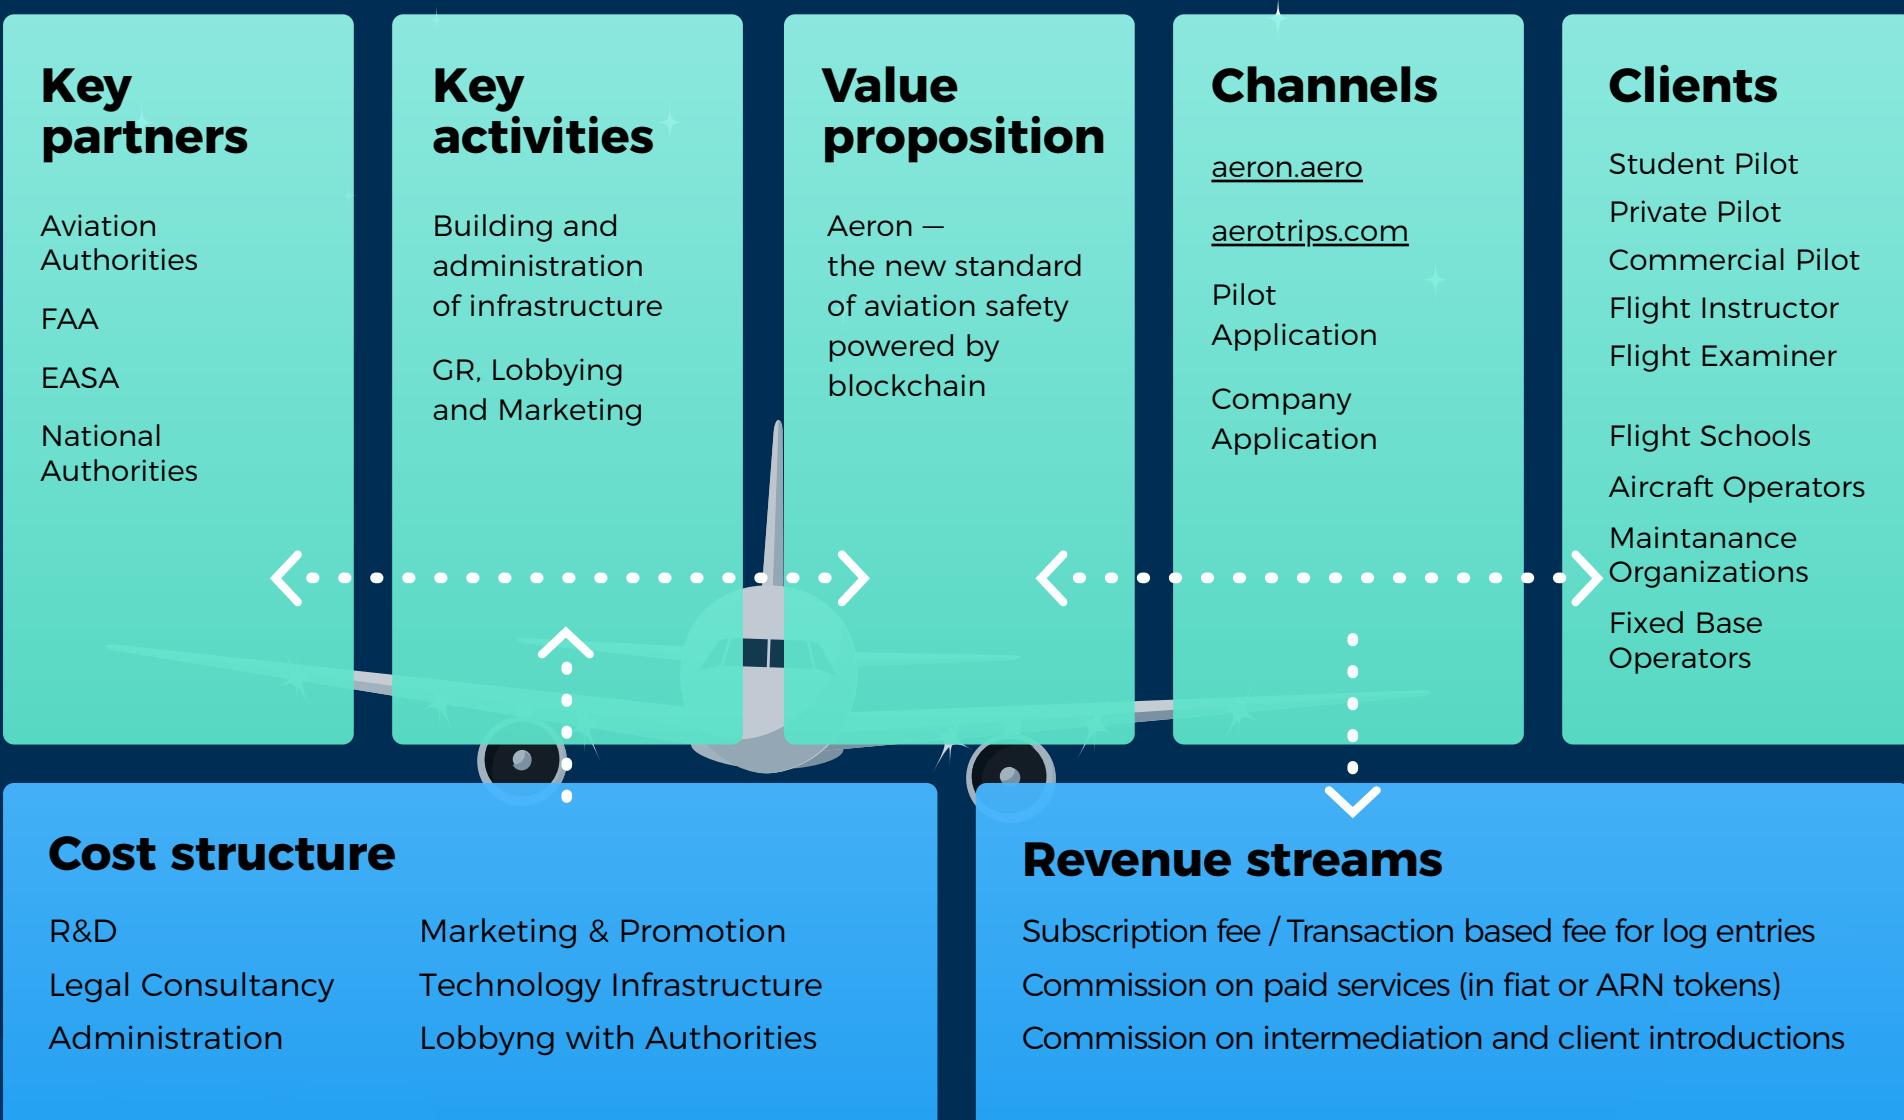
Key partners

Aviation Authorities

FAA

EASA

National Authorities

Key activities

Building and administration of infrastructure

GR, Lobbying and Marketing

Value proposition

Aeron — the new standard of aviation safety powered by blockchain

Channels

aeron.aero

aerotrips.com

Pilot Application

Company Application

Clients

Student Pilot
Private Pilot
Commercial Pilot
Flight Instructor
Flight Examiner

Flight Schools

Aircraft Operators

Maintanance Organizations

Fixed Base Operators

Cost structure

R&D
Legal Consultancy
Administration

Marketing & Promotion
Technology Infrastructure
Lobbyng with Authorities

Revenue streams

Subscription fee / Transaction based fee for log entries
Commission on paid services (in fiat or ARN tokens)
Commission on intermediation and client introductions